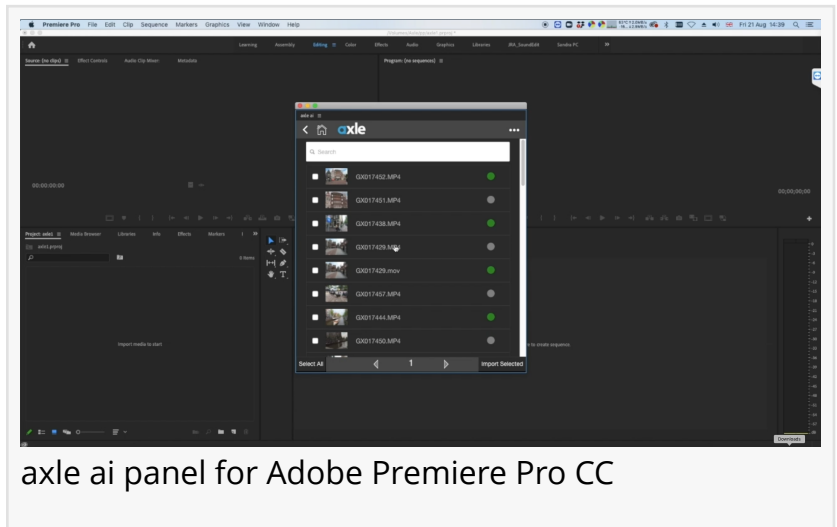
Premiere Pro File Edit Clip Sequence Markers Graphics View Window Help

Fri 21 Aug 14:39

Learning Assembly Editing Color Effects Audio Graphics Libraries

Source: (no clips) Effect Controls Audio Clip Mixer Metadata

Program: (no sequences)

00;00;00;00

00;00;00;00

Project: axle1 Media Browser Libraries Info Effects Markers

axle1.prproj

0 items

Import media to start

axle ai

axle

Search

GX017452.MP4

GX017451.MP4

GX017438.MP4

GX017429.MP4

GX017429.mov

GX017457.MP4

GX017444.MP4

GX017450.MP4

Select All

1

Import Selected

Downloads

axle ai panel for Adobe Premiere Pro CC